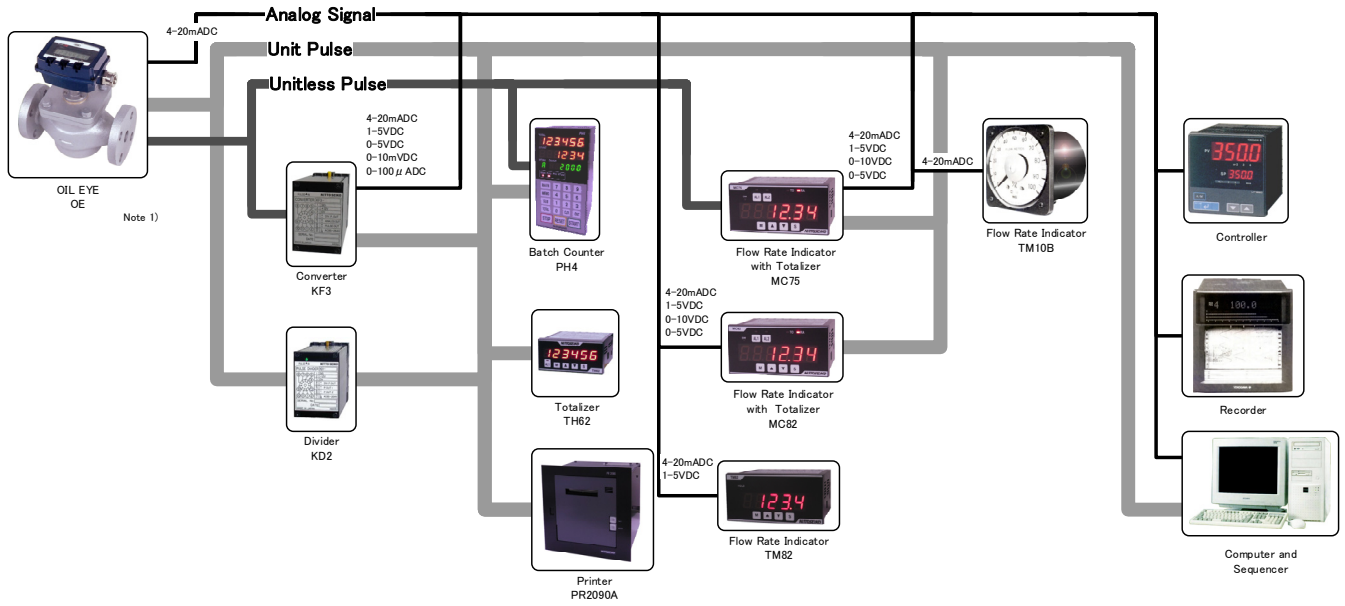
Analog Signal
4-20mADC
Unit Pulse
Unitless Pulse

OIL EYE
OE
Note 1)

4-20mADC
1-5VDC
0-5VDC
0-10mVDC
0-100$\mu$ ADC

Converter
KF3

Divider
KD2

123456
1234
2000

Batch Counter
PH4

123456

Totalizer
TH62

Printer
PR2090A

4-20mADC
1-5VDC
0-10VDC
0-5VDC

12.34

Flow Rate Indicator
with Totalizer
MC75

4-20mADC
1-5VDC
0-10VDC
0-5VDC

12.34

Flow Rate Indicator
with Totalizer
MC82

4-20mADC
1-5VDC

123.4

Flow Rate Indicator
TM82

4-20mADC

Flow Rate Indicator
TM10B

350.0
350.0

Controller

100.0

Recorder

Computer and
Sequencer